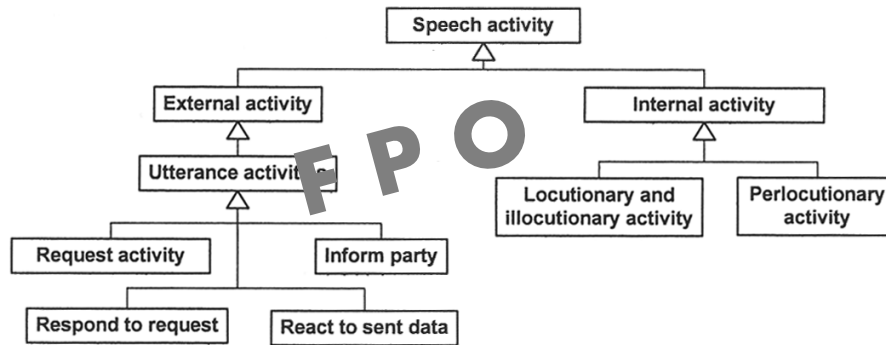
Speech activity

External activity

Internal activity

Utterance activit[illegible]

F P O

Locutionary and illocutionary activity

Perlocutionary activity

Request activity

Inform party

Respond to request

React to sent data